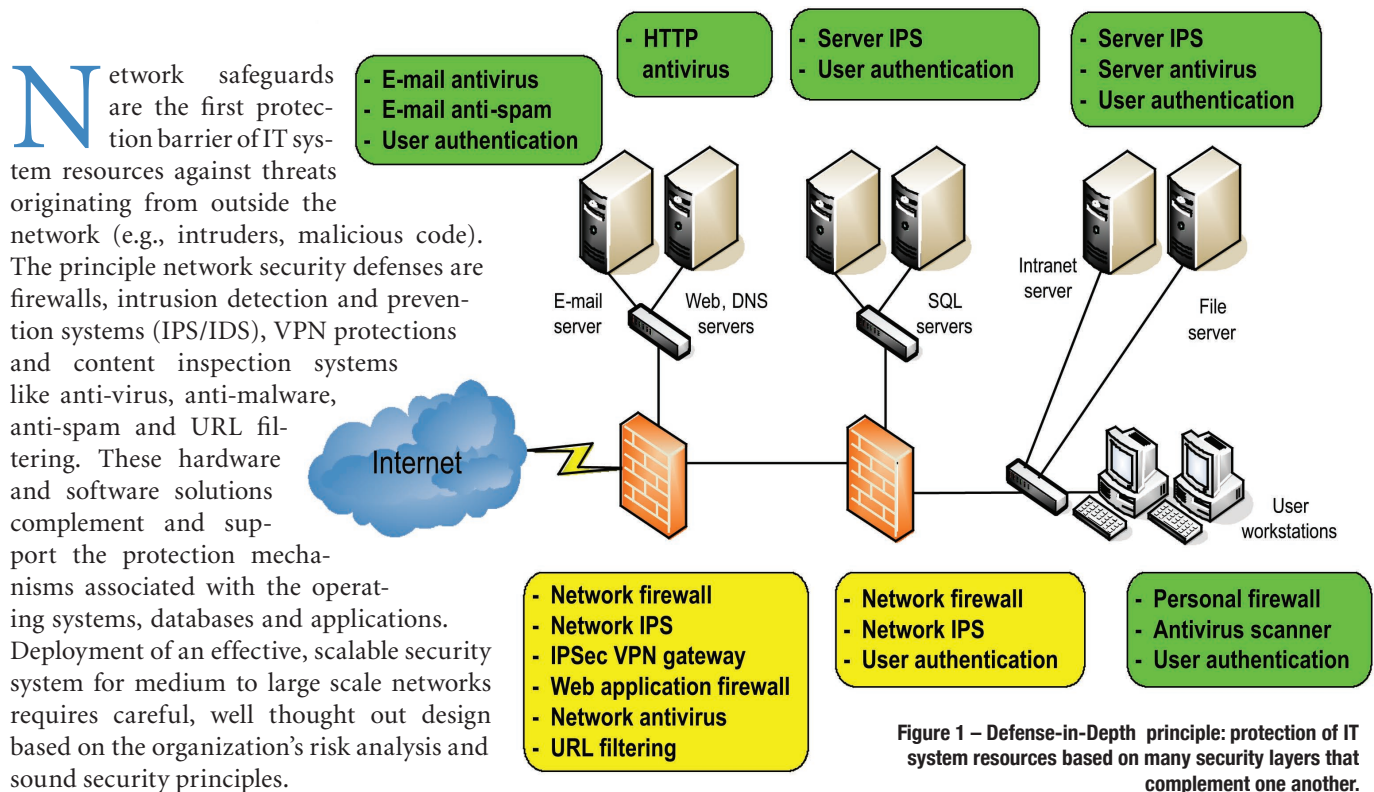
Network safeguards are the first protection barrier of IT system resources against threats originating from outside the network (e.g., intruders, malicious code). The principle network security defenses are firewalls, intrusion detection and prevention systems (IPS/IDS), VPN protections and content inspection systems like anti-virus, anti-malware, anti-spam and URL filtering. These hardware and software solutions complement and support the protection mechanisms associated with the operating systems, databases and applications. Deployment of an effective, scalable security system for medium to large scale networks requires careful, well thought out design based on the organization's risk analysis and sound security principles.

- E-mail antivirus
- E-mail anti-spam
- User authentication

- HTTP antivirus

- Server IPS
- User authentication

- Server IPS
- Server antivirus
- User authentication

E-mail server

Web, DNS servers

SQL servers

Intranet server

File server

Internet

User workstations

- Network firewall
- Network IPS
- IPSec VPN gateway
- Web application firewall
- Network antivirus
- URL filtering

- Network firewall
- Network IPS
- User authentication

- Personal firewall
- Antivirus scanner
- User authentication

Figure 1 – Defense-in-Depth principle: protection of IT system resources based on many security layers that complement one another.